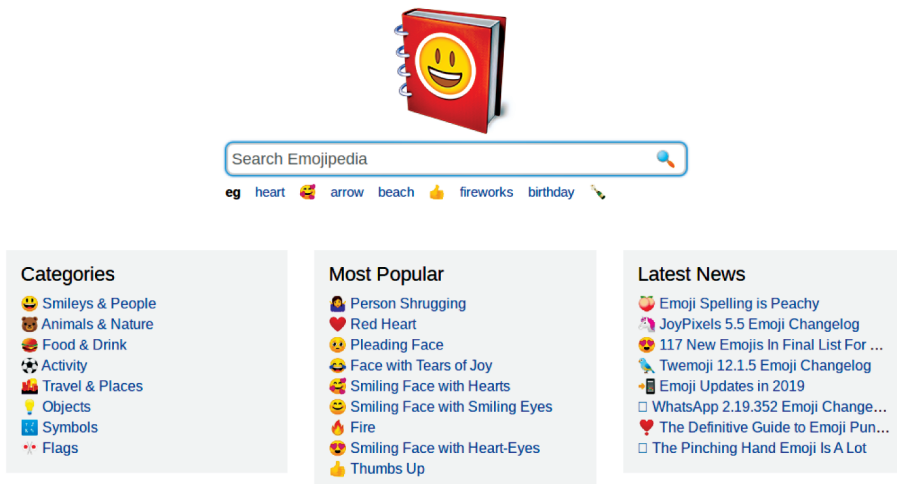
Search Emojipedia

eg heart 🥰 arrow beach 👍 fireworks birthday 🍾

Categories

😃 Smileys & People
🐻 Animals & Nature
🍔 Food & Drink
⚽ Activity
🌇 Travel & Places
💡 Objects
🔣 Symbols
🎌 Flags

Most Popular

🤷 Person Shrugging
❤️ Red Heart
🥺 Pleading Face
😂 Face with Tears of Joy
🥰 Smiling Face with Hearts
😊 Smiling Face with Smiling Eyes
🔥 Fire
😍 Smiling Face with Heart-Eyes
👍 Thumbs Up

Latest News

🍑 Emoji Spelling is Peachy
🦄 JoyPixels 5.5 Emoji Changelog
😍 117 New Emojis In Final List For ...
🦜 Twemoji 12.1.5 Emoji Changelog
📲 Emoji Updates in 2019
WhatsApp 2.19.352 Emoji Change...
❣️ The Definitive Guide to Emoji Pun...
The Pinching Hand Emoji Is A Lot